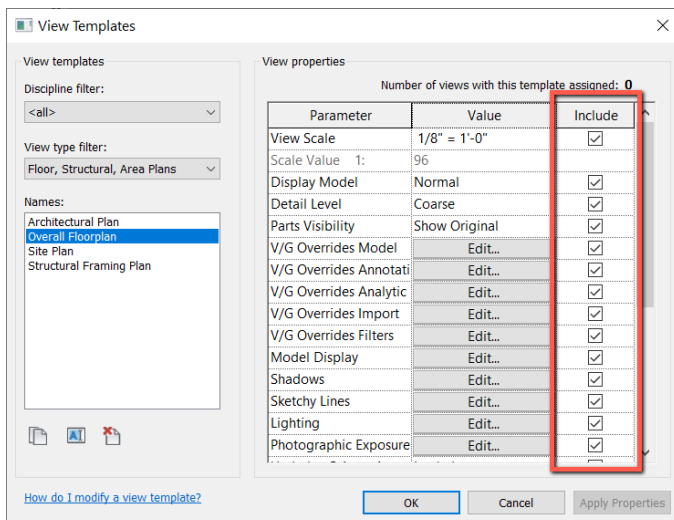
View Templates

View templates

Discipline filter:

<all>

View type filter:

Floor, Structural, Area Plans

Names:

Architectural Plan
Overall Floorplan
Site Plan
Structural Framing Plan

View properties

Number of views with this template assigned: 0

| Parameter | Value | Include |
|---|---|---|
| View Scale | 1/8" = 1'-0" | ☑ |
| Scale Value 1: | 96 | |
| Display Model | Normal | ☑ |
| Detail Level | Coarse | ☑ |
| Parts Visibility | Show Original | ☑ |
| V/G Overrides Model | Edit... | ☑ |
| V/G Overrides Annotati | Edit... | ☑ |
| V/G Overrides Analytic | Edit... | ☑ |
| V/G Overrides Import | Edit... | ☑ |
| V/G Overrides Filters | Edit... | ☑ |
| Model Display | Edit... | ☑ |
| Shadows | Edit... | ☑ |
| Sketchy Lines | Edit... | ☑ |
| Lighting | Edit... | ☑ |
| Photographic Exposure | Edit... | ☑ |

How do I modify a view template?

OK

Cancel

Apply Properties